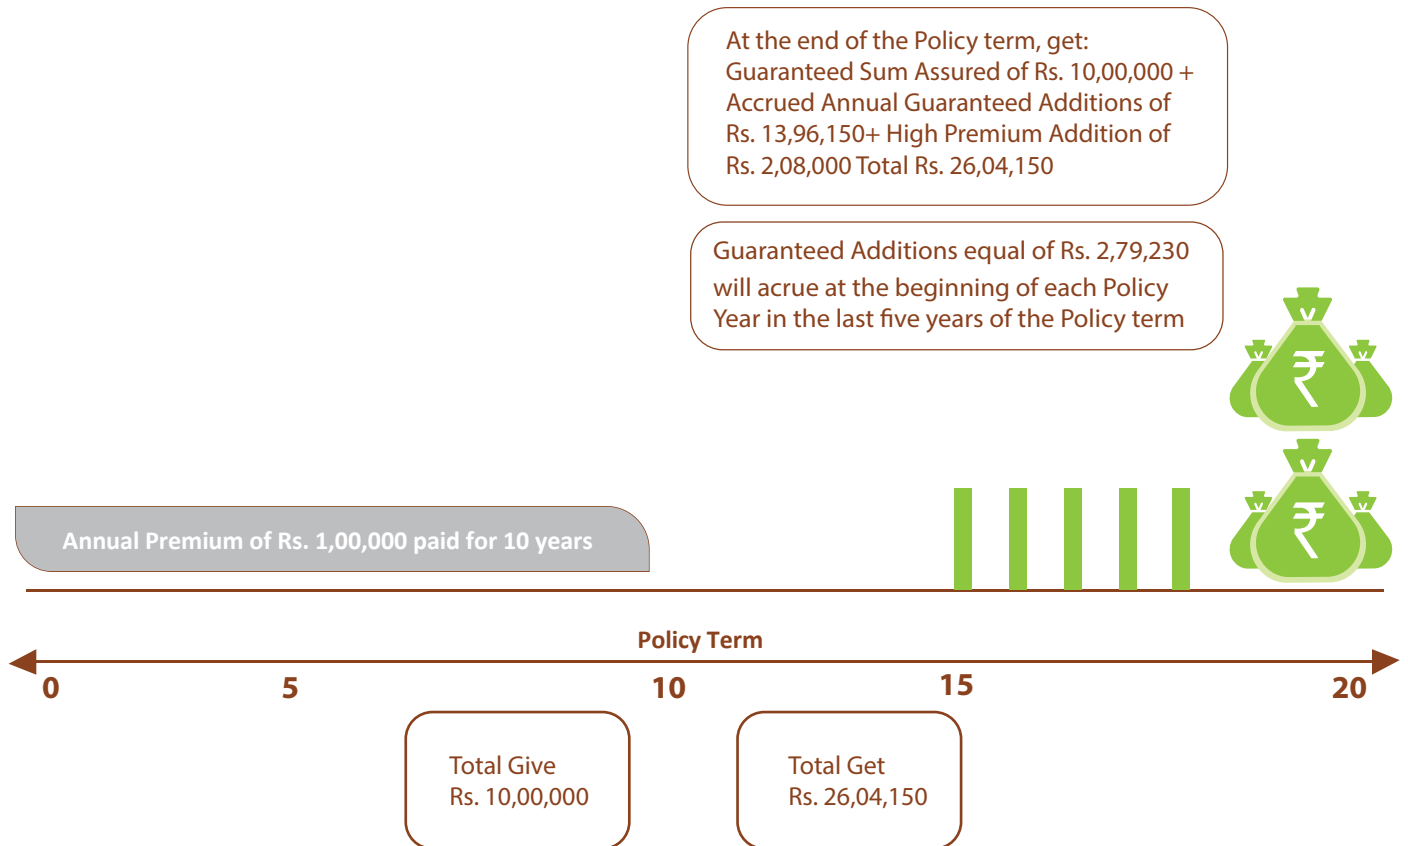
At the end of the Policy term, get:
Guaranteed Sum Assured of Rs. 10,00,000 + Accrued Annual Guaranteed Additions of Rs. 13,96,150+ High Premium Addition of Rs. 2,08,000 Total Rs. 26,04,150

Guaranteed Additions equal of Rs. 2,79,230 will acrue at the beginning of each Policy Year in the last five years of the Policy term

₹

₹

Annual Premium of Rs. 1,00,000 paid for 10 years

Policy Term

0

5

10

15

20

Total Give
Rs. 10,00,000

Total Get
Rs. 26,04,150